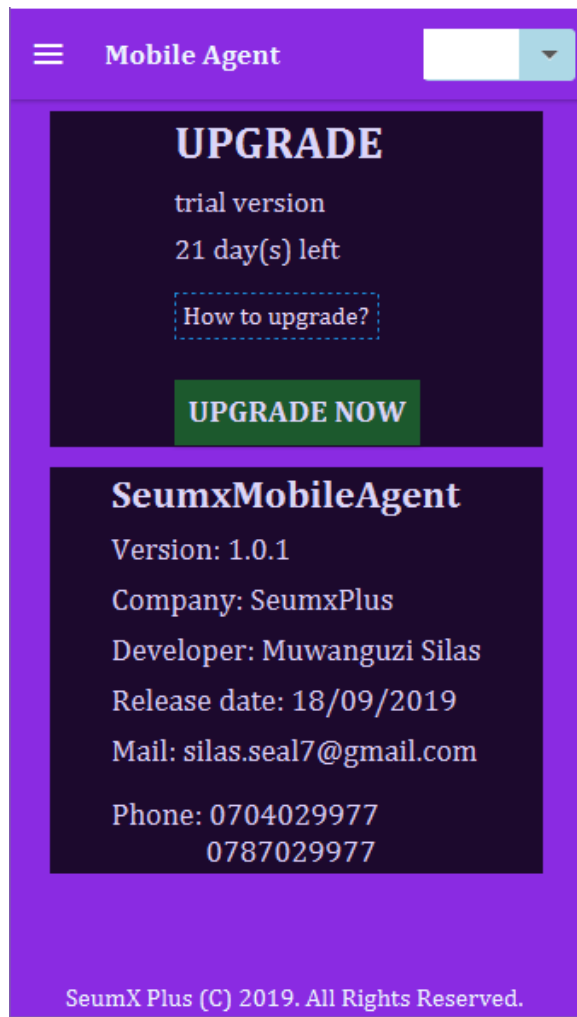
Mobile Agent

UPGRADE

trial version

21 day(s) left

How to upgrade?

UPGRADE NOW

SeumxMobileAgent

Version: 1.0.1

Company: SeumxPlus

Developer: Muwanguzi Silas

Release date: 18/09/2019

Mail: silas.seal7@gmail.com

Phone: 0704029977
0787029977

SeumX Plus (C) 2019. All Rights Reserved.